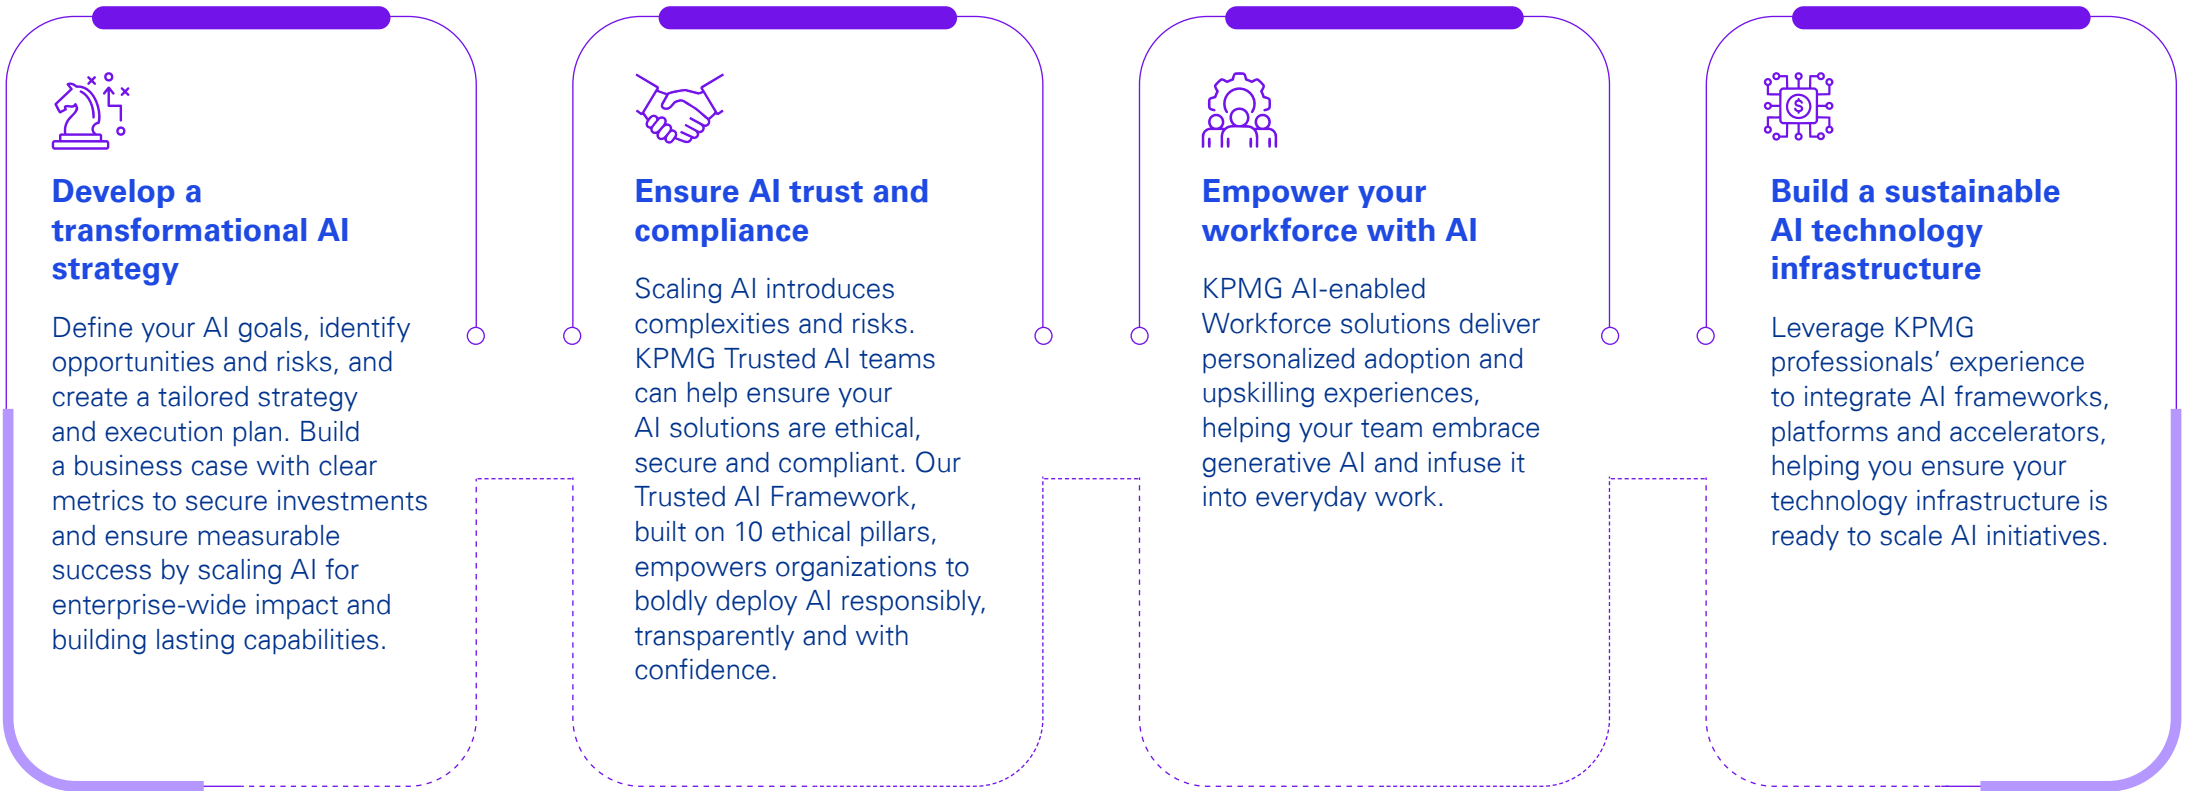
Develop a transformational AI strategy

Define your AI goals, identify opportunities and risks, and create a tailored strategy and execution plan. Build a business case with clear metrics to secure investments and ensure measurable success by scaling AI for enterprise-wide impact and building lasting capabilities.

Ensure AI trust and compliance

Scaling AI introduces complexities and risks. KPMG Trusted AI teams can help ensure your AI solutions are ethical, secure and compliant. Our Trusted AI Framework, built on 10 ethical pillars, empowers organizations to boldly deploy AI responsibly, transparently and with confidence.

Empower your workforce with AI

KPMG AI-enabled Workforce solutions deliver personalized adoption and upskilling experiences, helping your team embrace generative AI and infuse it into everyday work.

Build a sustainable AI technology infrastructure

Leverage KPMG professionals' experience to integrate AI frameworks, platforms and accelerators, helping you ensure your technology infrastructure is ready to scale AI initiatives.